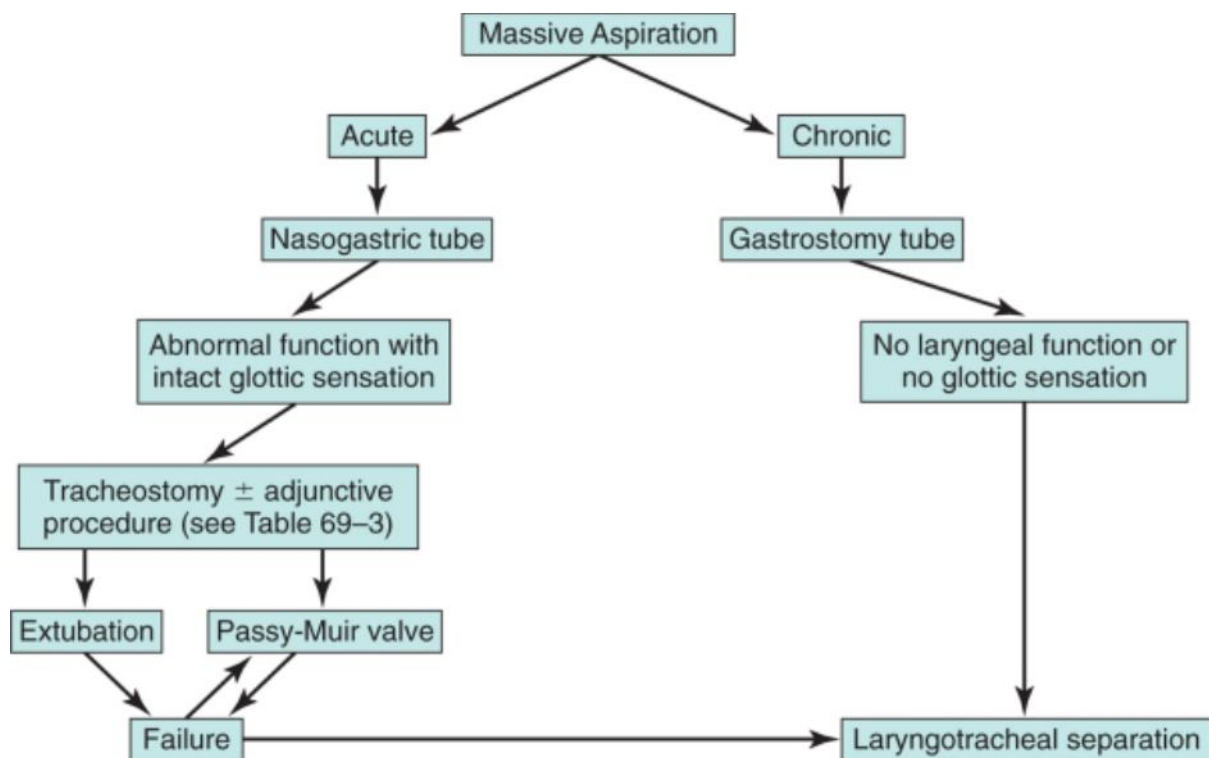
Massive Aspiration

Acute

Chronic

Nasogastric tube

Gastrostomy tube

Abnormal function with intact glottic sensation

No laryngeal function or no glottic sensation

Tracheostomy $\pm$ adjunctive procedure (see Table 69–3)

Extubation

Passy-Muir valve

Failure

Laryngotracheal separation